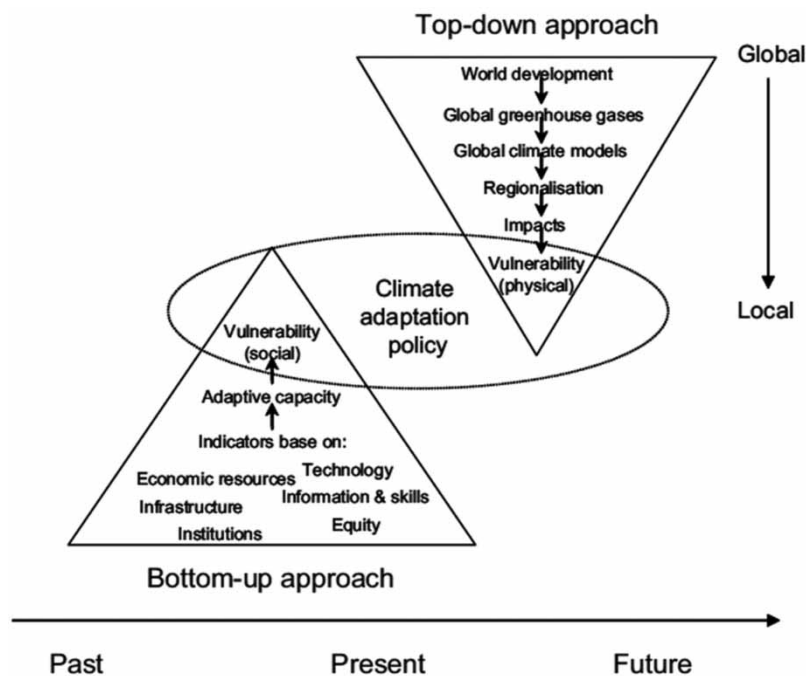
Top-down approach

Global

World development

Global greenhouse gases

Global climate models

Regionalisation

Impacts

Vulnerability (physical)

Local

Climate adaptation policy

Vulnerability (social)

Adaptive capacity

Indicators base on:

Economic resources

Technology

Infrastructure

Information & skills

Institutions

Equity

Bottom-up approach

Past

Present

Future